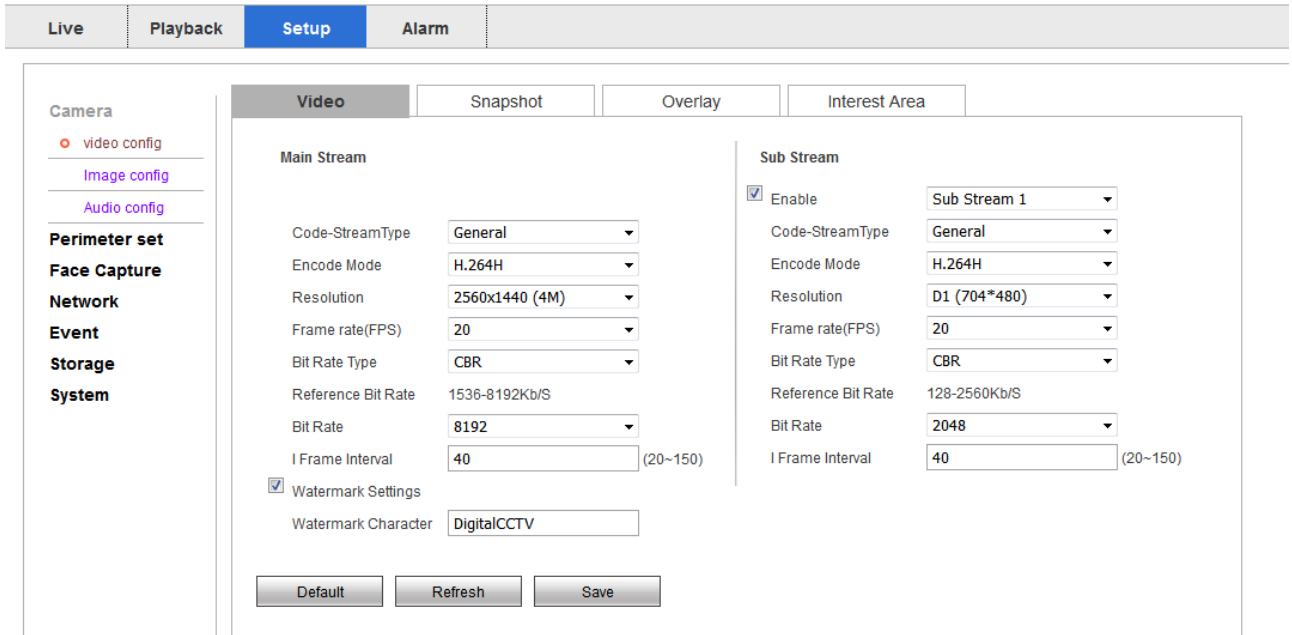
Live Playback Setup Alarm

Camera
video config
Image config
Audio config
Perimeter set
Face Capture
Network
Event
Storage
System

Video Snapshot Overlay Interest Area

Main Stream

| | |
|---|---|
| Code-StreamType | General |
| Encode Mode | H.264H |
| Resolution | 2560x1440 (4M) |
| Frame rate(FPS) | 20 |
| Bit Rate Type | CBR |
| Reference Bit Rate | 1536-8192Kb/S |
| Bit Rate | 8192 |
| I Frame Interval | 40 (20~150) |

Watermark Settings
Watermark Character DigitalCCTV

Sub Stream

| | |
|---|---|
| Enable | Sub Stream 1 |
| Code-StreamType | General |
| Encode Mode | H.264H |
| Resolution | D1 (704*480) |
| Frame rate(FPS) | 20 |
| Bit Rate Type | CBR |
| Reference Bit Rate | 128-2560Kb/S |
| Bit Rate | 2048 |
| I Frame Interval | 40 (20~150) |

Default Refresh Save